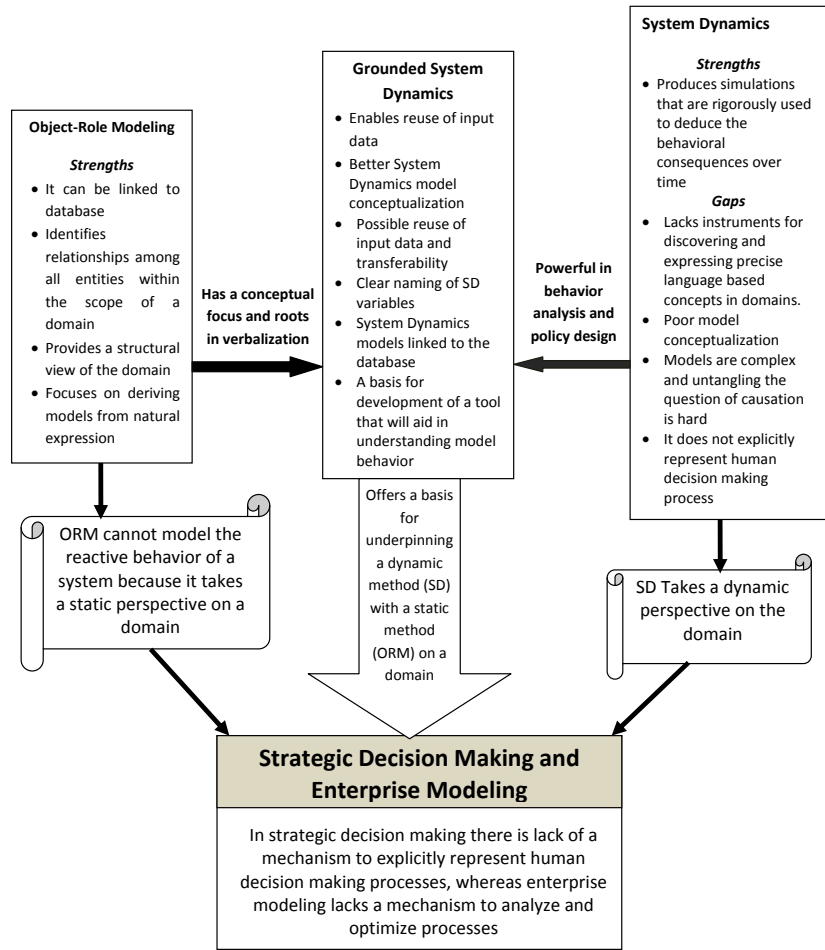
Object-Role Modeling

Strengths

- It can be linked to database
- Identifies relationships among all entities within the scope of a domain
- Provides a structural view of the domain
- Focuses on deriving models from natural expression

Has a conceptual focus and roots in verbalization

Grounded System Dynamics

- Enables reuse of input data
- Better System Dynamics model conceptualization
- Possible reuse of input data and transferability
- Clear naming of SD variables
- System Dynamics models linked to the database
- A basis for development of a tool that will aid in understanding model behavior

Powerful in behavior analysis and policy design

System Dynamics

Strengths

- Produces simulations that are rigorously used to deduce the behavioral consequences over time

Gaps

- Lacks instruments for discovering and expressing precise language based concepts in domains.
- Poor model conceptualization
- Models are complex and untangling the question of causation is hard
- It does not explicitly represent human decision making process

ORM cannot model the reactive behavior of a system because it takes a static perspective on a domain

Offers a basis for underpinning a dynamic method (SD) with a static method (ORM) on a domain

SD Takes a dynamic perspective on the domain

Strategic Decision Making and Enterprise Modeling

In strategic decision making there is lack of a mechanism to explicitly represent human decision making processes, whereas enterprise modeling lacks a mechanism to analyze and optimize processes